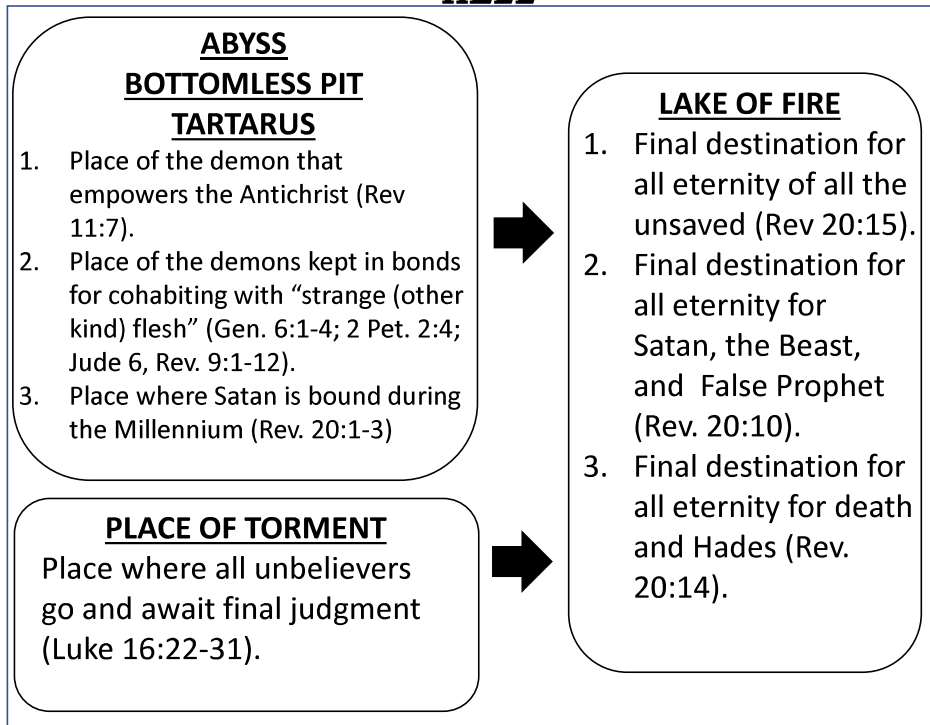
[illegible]

ABYSS
BOTTOMLESS PIT
TARTARUS

1. Place of the demon that empowers the Antichrist (Rev 11:7).
2. Place of the demons kept in bonds for cohabiting with “strange (other kind) flesh” (Gen. 6:1-4; 2 Pet. 2:4; Jude 6, Rev. 9:1-12).
3. Place where Satan is bound during the Millennium (Rev. 20:1-3)

PLACE OF TORMENT

Place where all unbelievers go and await final judgment (Luke 16:22-31).

LAKE OF FIRE

1. Final destination for all eternity of all the unsaved (Rev 20:15).
2. Final destination for all eternity for Satan, the Beast, and False Prophet (Rev. 20:10).
3. Final destination for all eternity for death and Hades (Rev. 20:14).